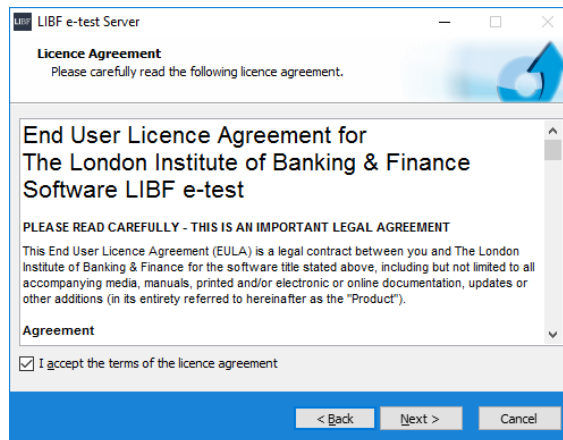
LIBF LIBF e-test Server

Licence Agreement
Please carefully read the following licence agreement.

End User Licence Agreement for The London Institute of Banking & Finance Software LIBF e-test

PLEASE READ CAREFULLY - THIS IS AN IMPORTANT LEGAL AGREEMENT

This End User Licence Agreement (EULA) is a legal contract between you and The London Institute of Banking & Finance for the software title stated above, including but not limited to all accompanying media, manuals, printed and/or electronic or online documentation, updates or other additions (in its entirety referred to as hereinafter as the "Product").

Agreement

I accept the terms of the licence agreement

< Back
Next >
Cancel